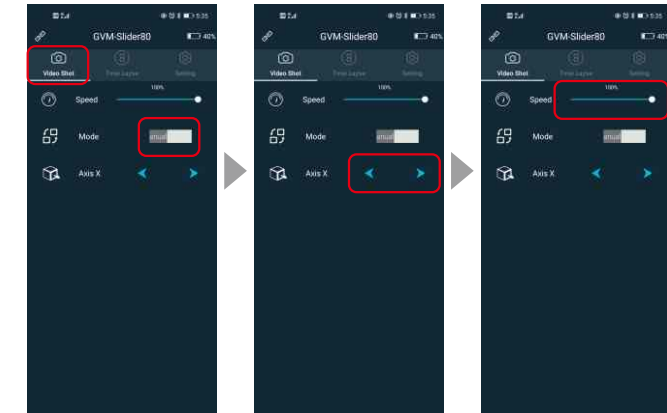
5:35
GVM-Slider80
40%
Video Shot
Time Lapse
Setting
100%
Speed
Mode
anual
Axis X

5:35
GVM-Slider80
40%
Video Shot
Time Lapse
Setting
100%
Speed
Mode
anual
Axis X

5:35
GVM-Slider80
40%
Video Shot
Time Lapse
Setting
100%
Speed
Mode
anual
Axis X